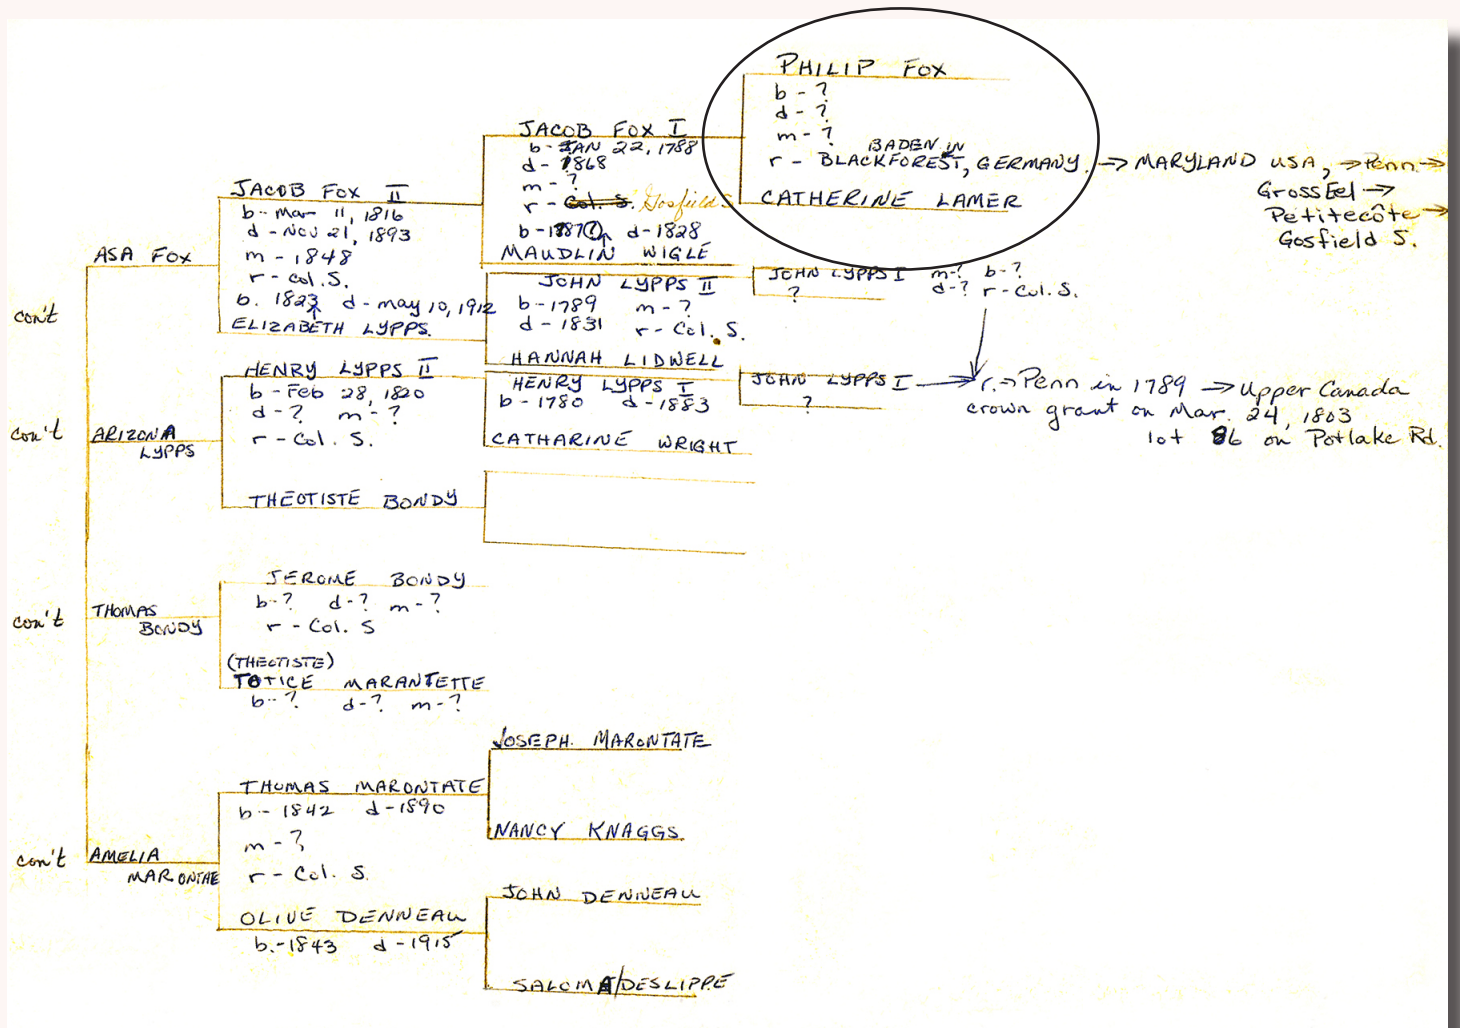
PHILIP FOX
b - ?
d - ?
m - ?
BADEN in
r - BLACKFOREST, GERMANY → MARYLAND USA, → Penn. →
Gross Eel →
Petitecôte →
Gosfield S.
CATHERINE LAMER

JACOB FOX I
b - JAN 22, 1788
d - 1868
m - ?
r - Col. S. Gosfield S.
b - 1787 d - 1828
MAUDLIN WIGLE

JACOB FOX II
b - Mar 11, 1816
d - Nov 21, 1893
m - 1848
r - col. S.
b. 1823 d - may 10, 1912
ELIZABETH LYPPS.

ASA FOX
con't

JOHN LYPPS II
b - 1789 m - ?
d - 1831 r - Col. S.
HANNAH LIDWELL

JOHN LYPPS I m - ? b - ?
? d - ? r - Col. S.

HENRY LYPPS II
b - Feb 28, 1820
d - ? m - ?
r - Col. S.

HENRY LYPPS I
b - 1780 d - 1883
CATHARINE WRIGHT

JOHN LYPPS I → r. → Penn in 1789 → Upper Canada
?
crown grant on Mar. 24, 1803
lot 86 on Potlake Rd.

con't
ARIZONA LYPPS

THEOTISTE BONDY

con't
THOMAS BONDY

JEROME BONDY
b - ? d - ? m - ?
r - Col. S
(THEOTISTE)
TOTICE MARANTETTE
b - ? d - ? m - ?

JOSEPH MARONTATE

THOMAS MARONTATE
b - 1842 d - 1890
m - ?
r - Col. S.

NANCY KNAGGS.

con't
AMELIA MARONTAE

JOHN DENNEAU

OLIVE DENNEAU
b. - 1843 d - 1915

SALOMA DESLIPPE